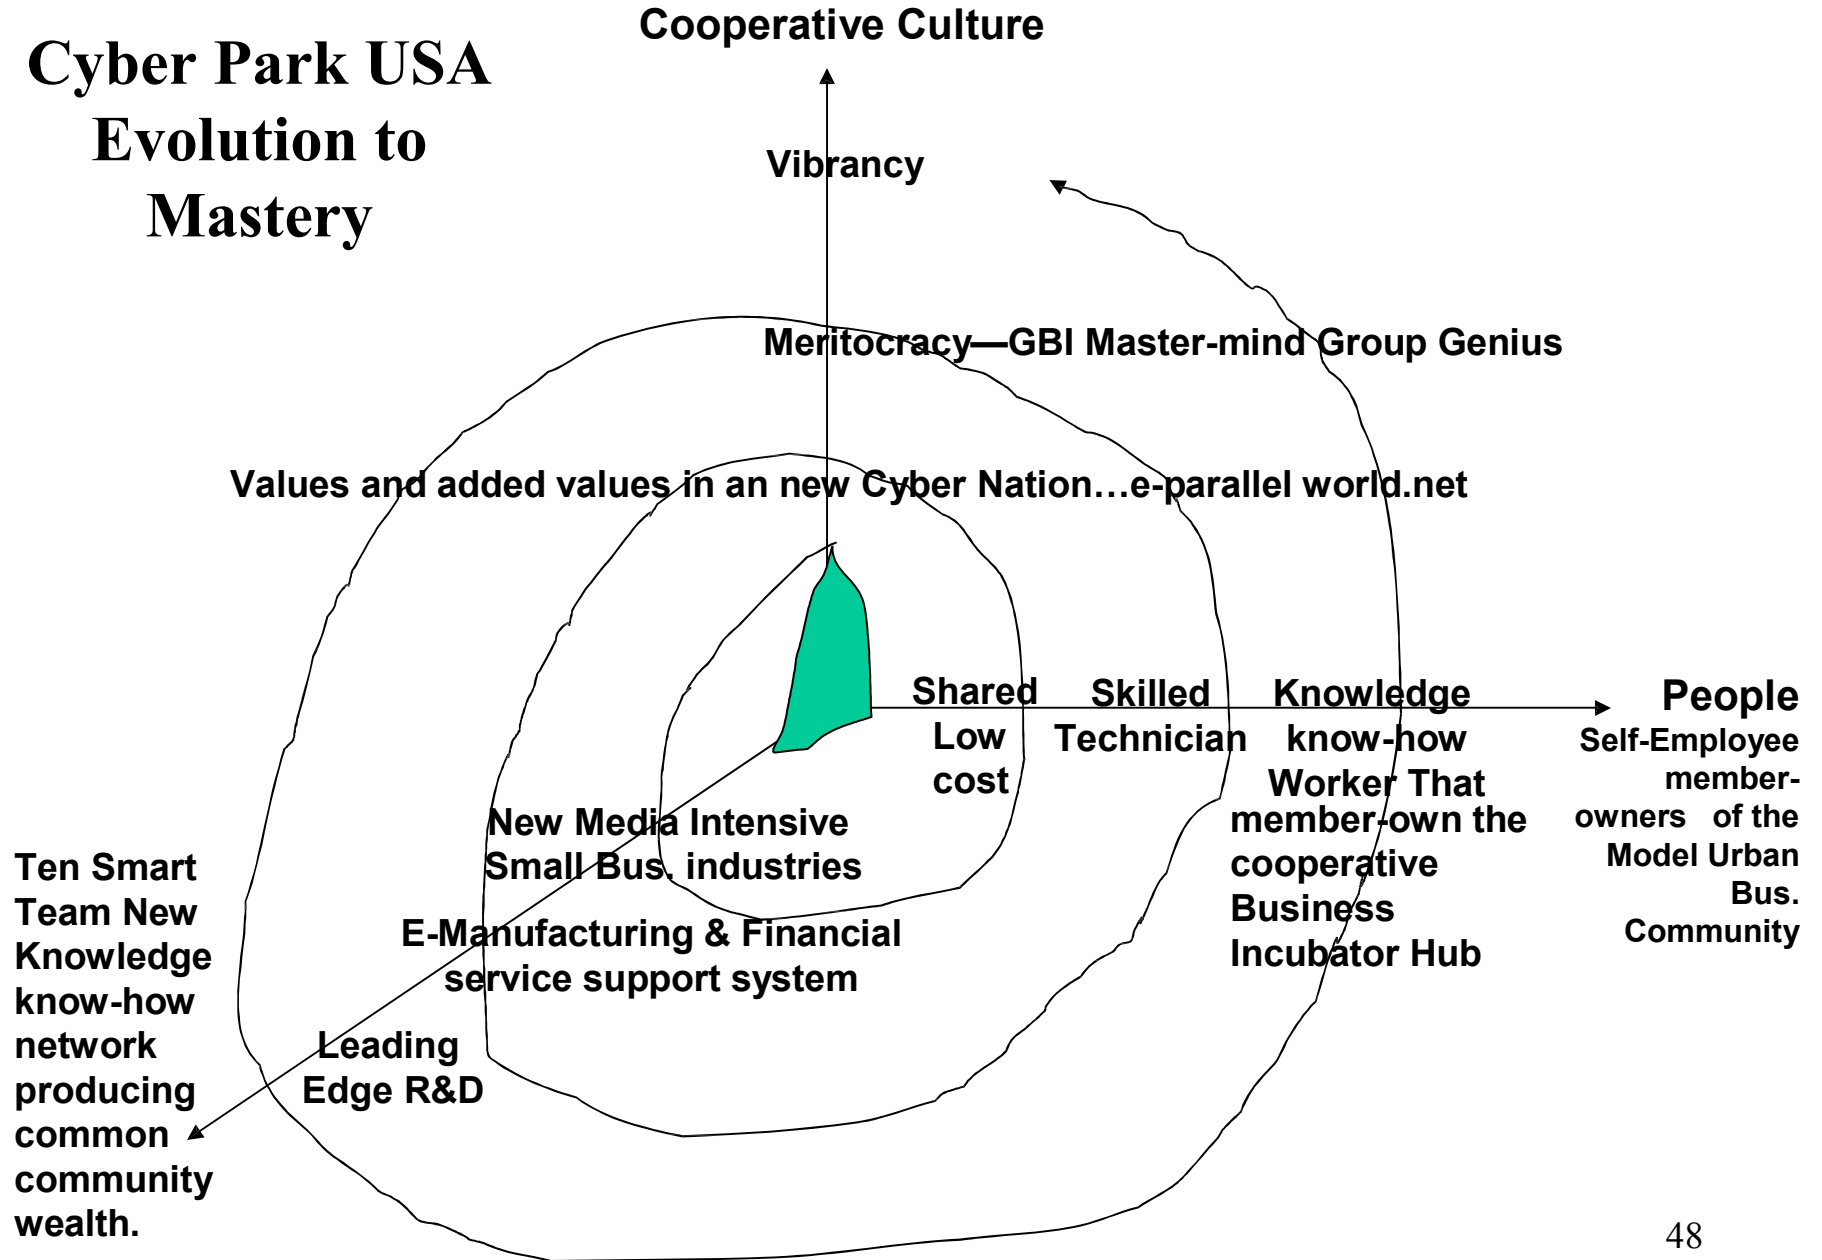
Cyber Park USA Evolution to Mastery

Cooperative Culture

Vibrancy

Meritocracy—GBI Master-mind Group Genius

Values and added values in an new Cyber Nation…e-parallel world.net

Shared Low cost

Skilled Technician

Knowledge know-how Worker That member-own the cooperative Business Incubator Hub

People
Self-Employee member-owners of the Model Urban Bus. Community

New Media Intensive Small Bus. industries

E-Manufacturing & Financial service support system

Leading Edge R&D

Ten Smart Team New Knowledge know-how network producing common community wealth.

48